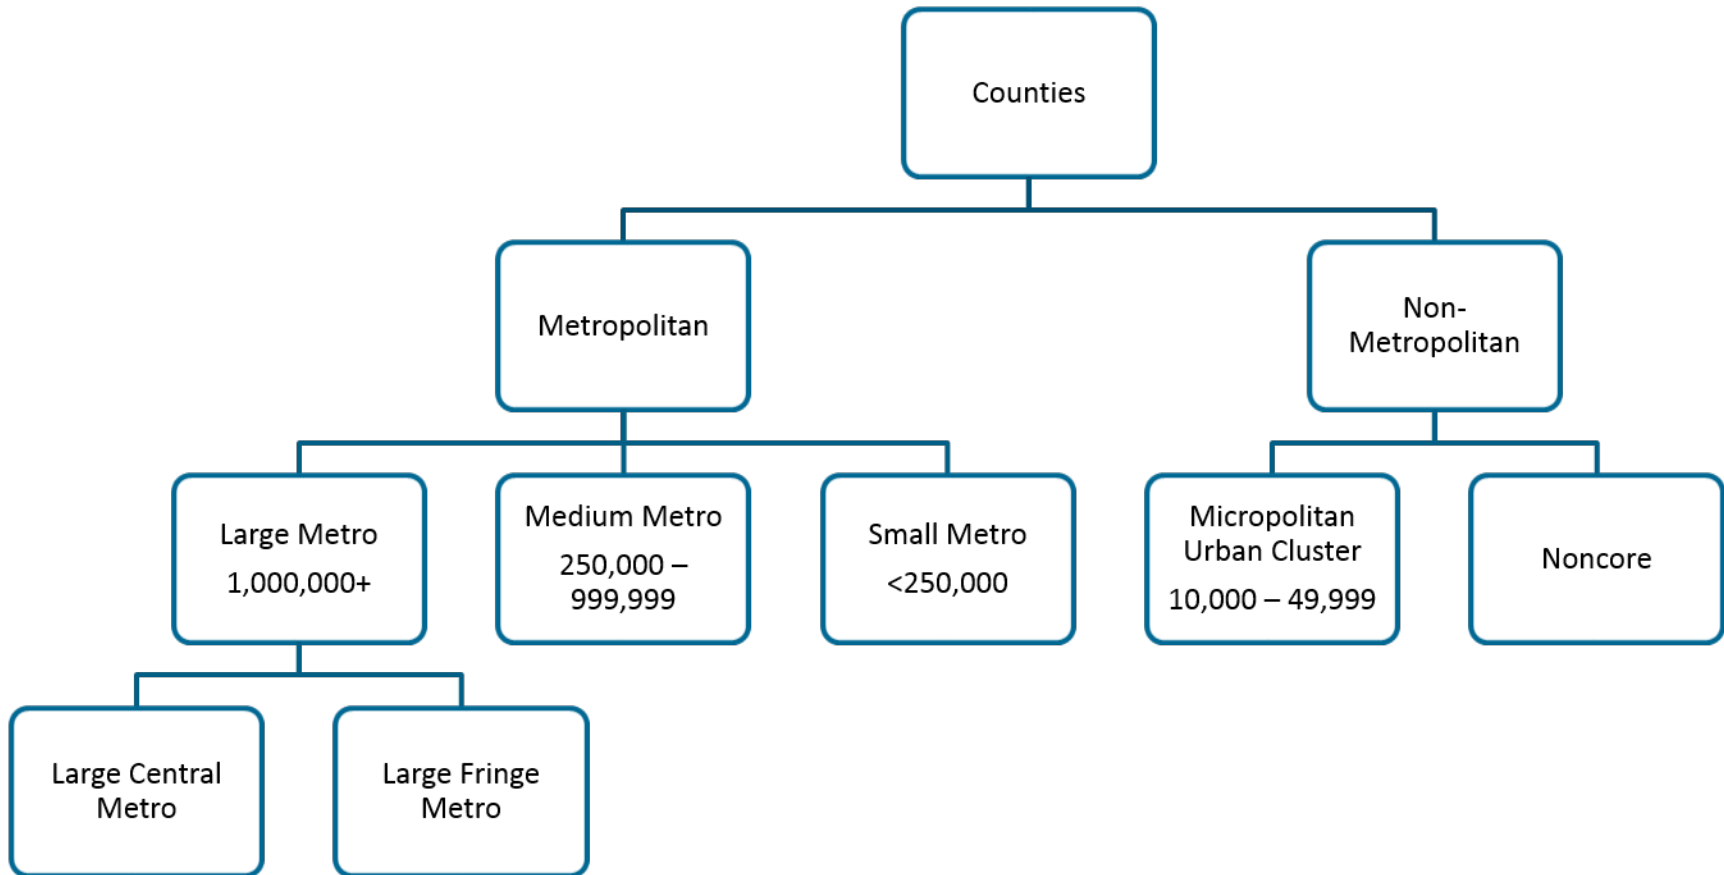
Counties

Metropolitan

Non-Metropolitan

Large Metro
1,000,000+

Medium Metro
250,000 – 999,999

Small Metro
<250,000

Micropolitan Urban Cluster
10,000 – 49,999

Noncore

Large Central Metro

Large Fringe Metro